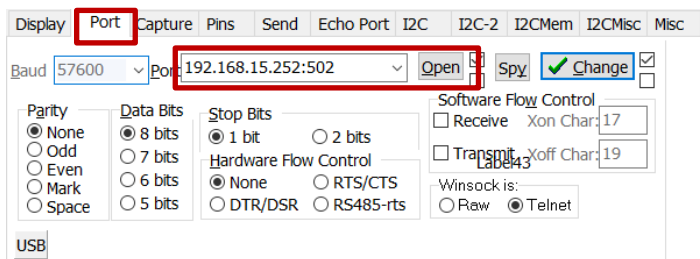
Display Port Capture Pins Send Echo Port I2C I2C-2 I2CMem I2CMisc Misc

Baud 57600 Port 192.168.15.252:502 Open Spy Change

Parity
None
Odd
Even
Mark
Space

Data Bits
8 bits
7 bits
6 bits
5 bits

Stop Bits
1 bit
2 bits

Hardware Flow Control
None
RTS/CTS
DTR/DSR
RS485-rts

Software Flow Control
Receive Xon Char: 17
Transmit Xoff Char: 19
Label43

Winsock is:
Raw
Telnet

USB